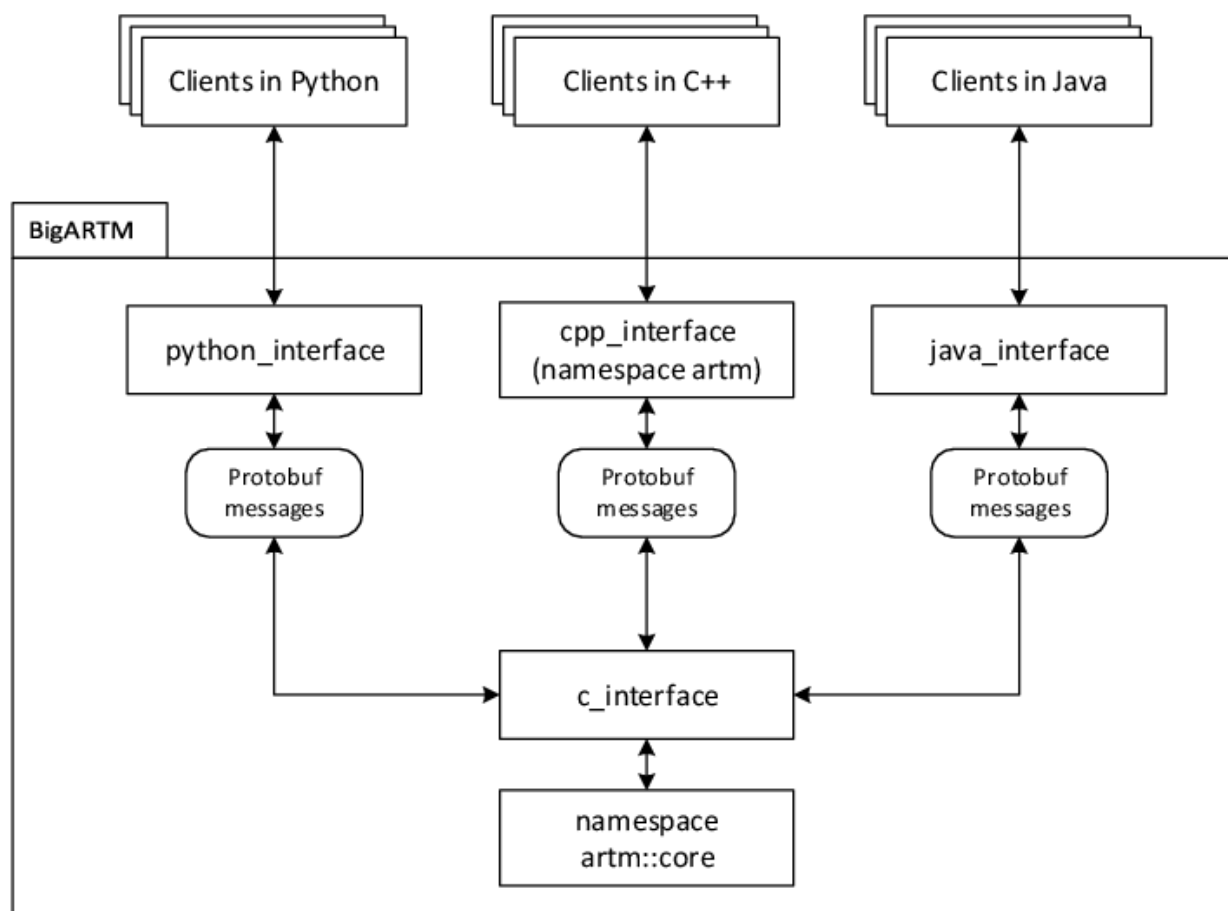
Clients in Python

Clients in C++

Clients in Java

BigARTM

python_interface

cpp_interface (namespace artm)

java_interface

Protobuf messages

Protobuf messages

Protobuf messages

c_interface

namespace artm::core